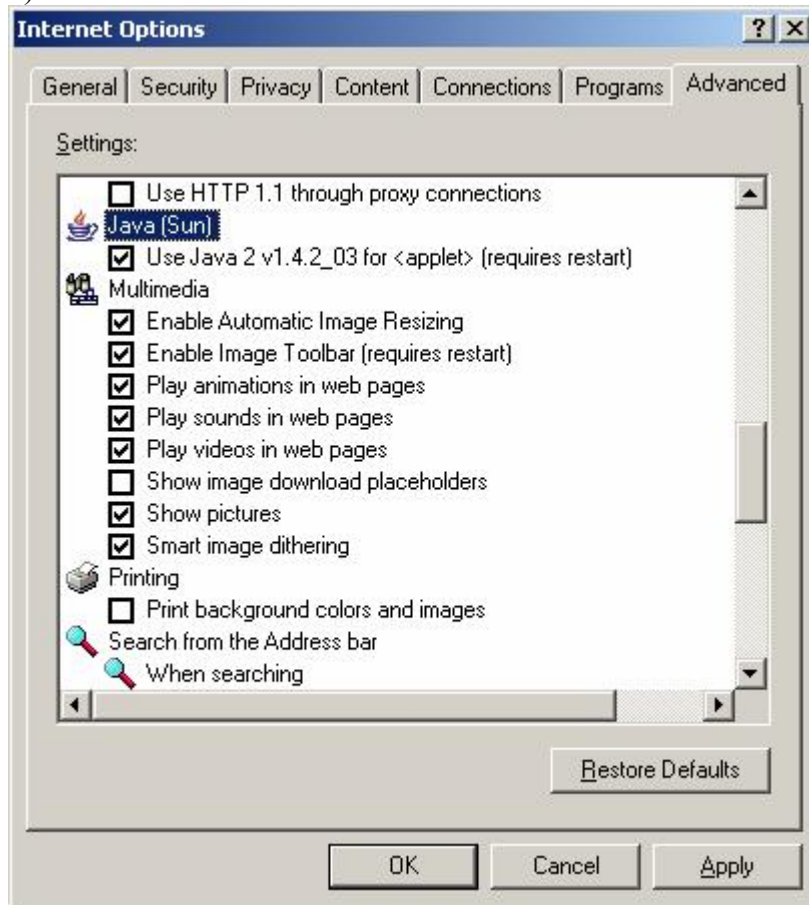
Internet Options

? X

General | Security | Privacy | Content | Connections | Programs | Advanced

Settings:

Use HTTP 1.1 through proxy connections
Java (Sun)
Use Java 2 v1.4.2_03 for <applet> (requires restart)
Multimedia
Enable Automatic Image Resizing
Enable Image Toolbar (requires restart)
Play animations in web pages
Play sounds in web pages
Play videos in web pages
Show image download placeholders
Show pictures
Smart image dithering
Printing
Print background colors and images
Search from the Address bar
When searching

Restore Defaults

OK | Cancel | Apply